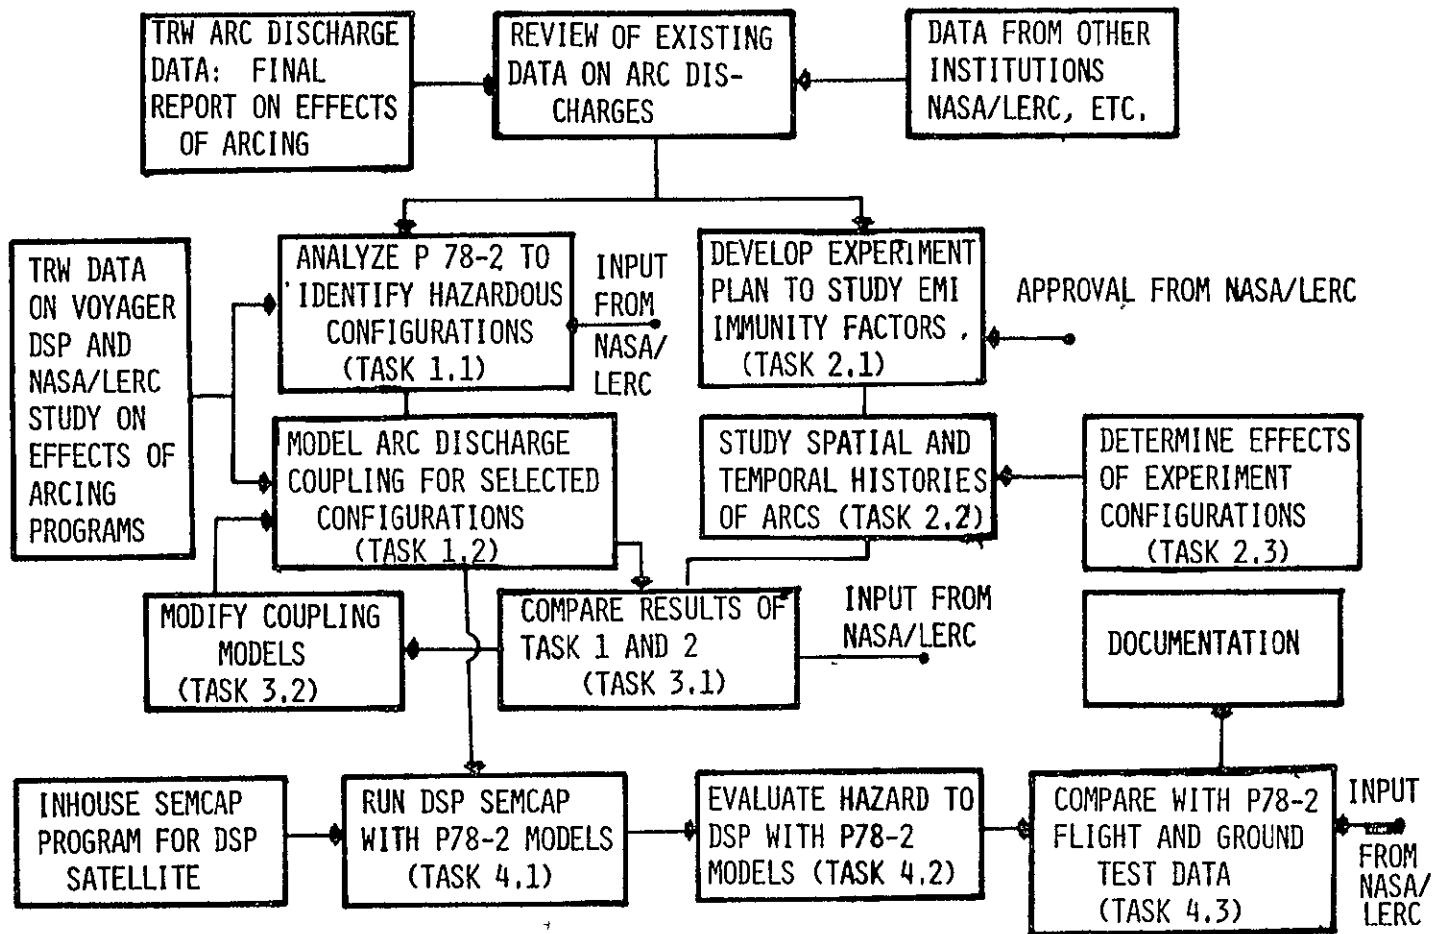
TRW ARC DISCHARGE DATA: FINAL REPORT ON EFFECTS OF ARCING

REVIEW OF EXISTING DATA ON ARC DISCHARGES

DATA FROM OTHER INSTITUTIONS NASA/LERC, ETC.

TRW DATA ON VOYAGER DSP AND NASA/LERC STUDY ON EFFECTS OF ARCING PROGRAMS

ANALYZE P 78-2 TO IDENTIFY HAZARDOUS CONFIGURATIONS (TASK 1.1)

INPUT FROM NASA/LERC

DEVELOP EXPERIMENT PLAN TO STUDY EMI IMMUNITY FACTORS (TASK 2.1)

APPROVAL FROM NASA/LERC

MODEL ARC DISCHARGE COUPLING FOR SELECTED CONFIGURATIONS (TASK 1.2)

STUDY SPATIAL AND TEMPORAL HISTORIES OF ARCS (TASK 2.2)

DETERMINE EFFECTS OF EXPERIMENT CONFIGURATIONS (TASK 2.3)

MODIFY COUPLING MODELS (TASK 3.2)

COMPARE RESULTS OF TASK 1 AND 2 (TASK 3.1)

INPUT FROM NASA/LERC

DOCUMENTATION

INHOUSE SEMCAP PROGRAM FOR DSP SATELLITE

RUN DSP SEMCAP WITH P78-2 MODELS (TASK 4.1)

EVALUATE HAZARD TO DSP WITH P78-2 MODELS (TASK 4.2)

COMPARE WITH P78-2 FLIGHT AND GROUND TEST DATA (TASK 4.3)

INPUT FROM NASA/LERC